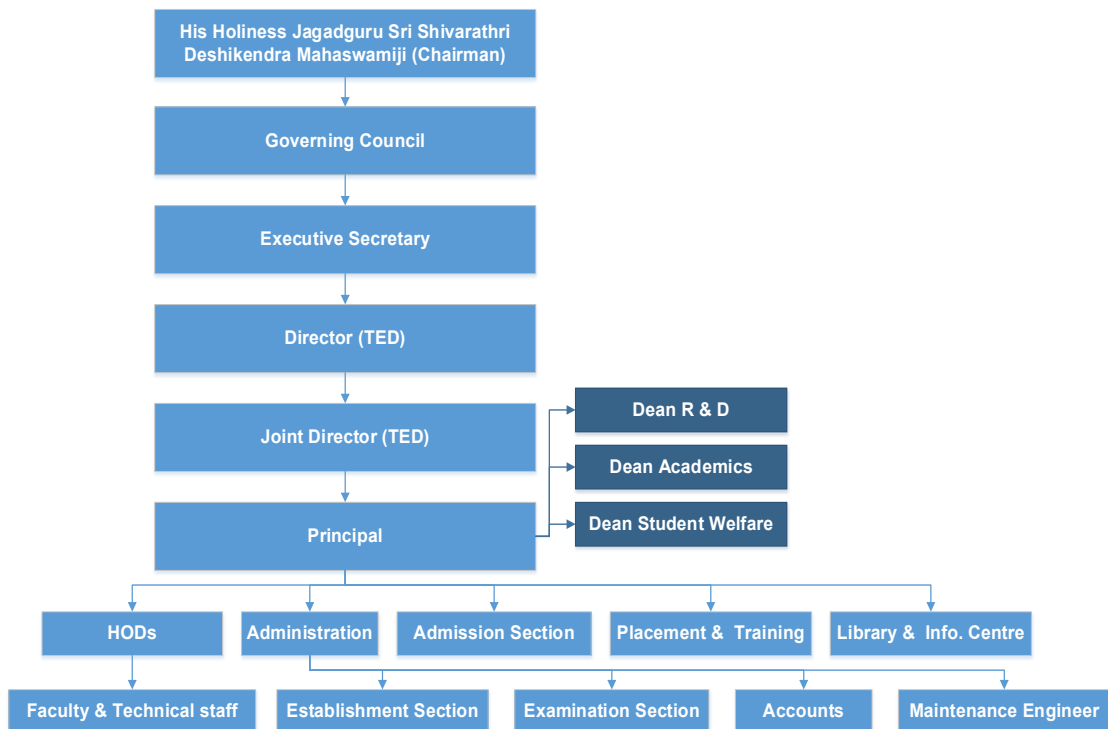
His Holiness Jagadguru Sri Shivarathri Deshikendra Mahaswamiji (Chairman)

Governing Council

Executive Secretary

Director (TED)

Joint Director (TED)

Principal

Dean R & D

Dean Academics

Dean Student Welfare

HODs

Administration

Admission Section

Placement & Training

Library & Info. Centre

Faculty & Technical staff

Establishment Section

Examination Section

Accounts

Maintenance Engineer